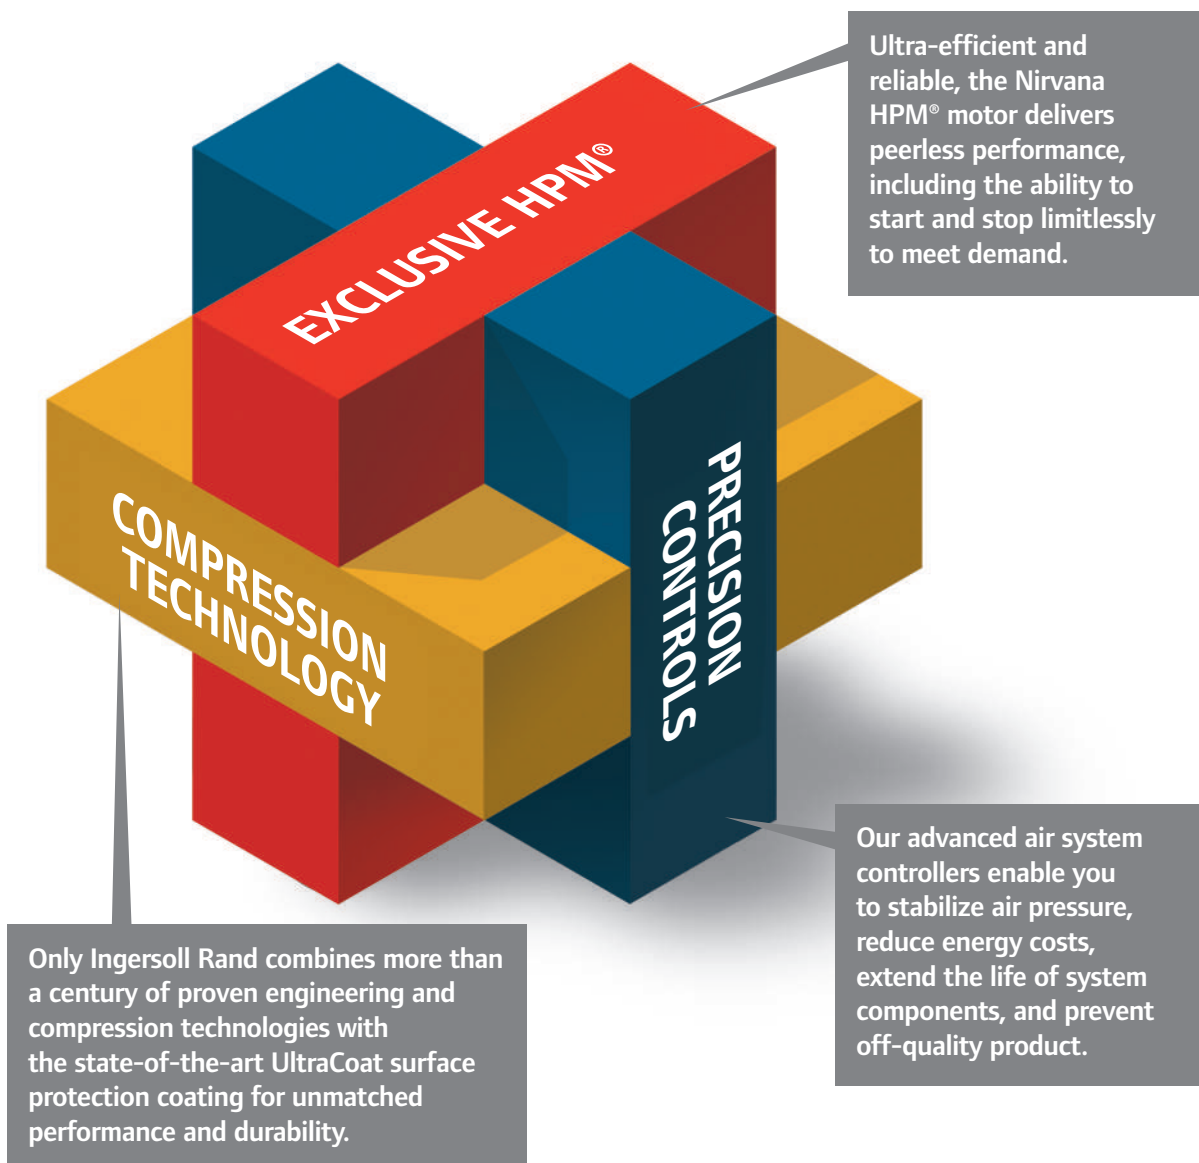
Ultra-efficient and reliable, the Nirvana HPM® motor delivers peerless performance, including the ability to start and stop limitlessly to meet demand.

EXCLUSIVE HPM®

COMPRESSION TECHNOLOGY

PRECISION CONTROLS

Our advanced air system controllers enable you to stabilize air pressure, reduce energy costs, extend the life of system components, and prevent off-quality product.

Only Ingersoll Rand combines more than a century of proven engineering and compression technologies with the state-of-the-art UltraCoat surface protection coating for unmatched performance and durability.